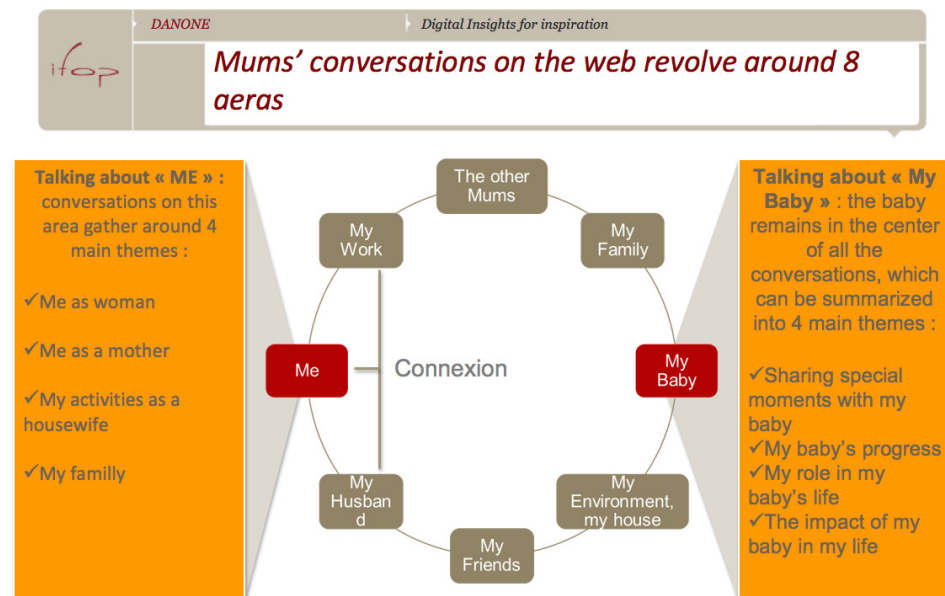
ifop

DANONE

Digital Insights for inspiration

Mums' conversations on the web revolve around 8 aeras

Talking about « ME » : conversations on this area gather around 4 main themes :

✓Me as woman

✓Me as a mother

✓My activities as a housewife

✓My familly

The other Mums

My Work

My Family

Me

Connexion

My Baby

My Husband

My Environment, my house

My Friends

Talking about « My Baby » : the baby remains in the center of all the conversations, which can be summarized into 4 main themes :

✓Sharing special moments with my baby
✓My baby's progress
✓My role in my baby's life
✓The impact of my baby in my life